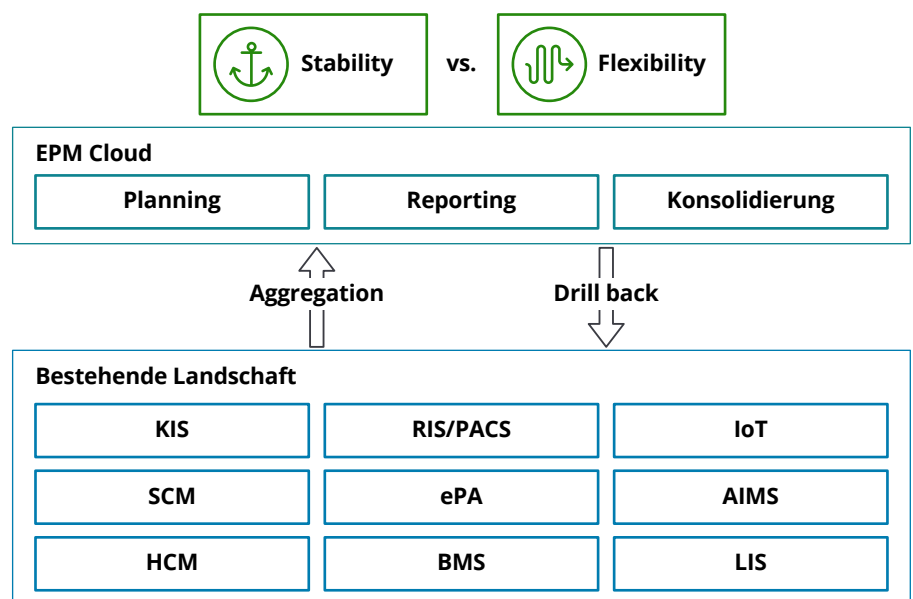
Stability vs. Flexibility

EPM Cloud

| Planning | Reporting | Konsolidierung |
|---|---|---|

Aggregation

Drill back

Bestehende Landschaft

| KIS | RIS/PACS | IoT |
|---|---|---|
| SCM | ePA | AIMS |
| HCM | BMS | LIS |